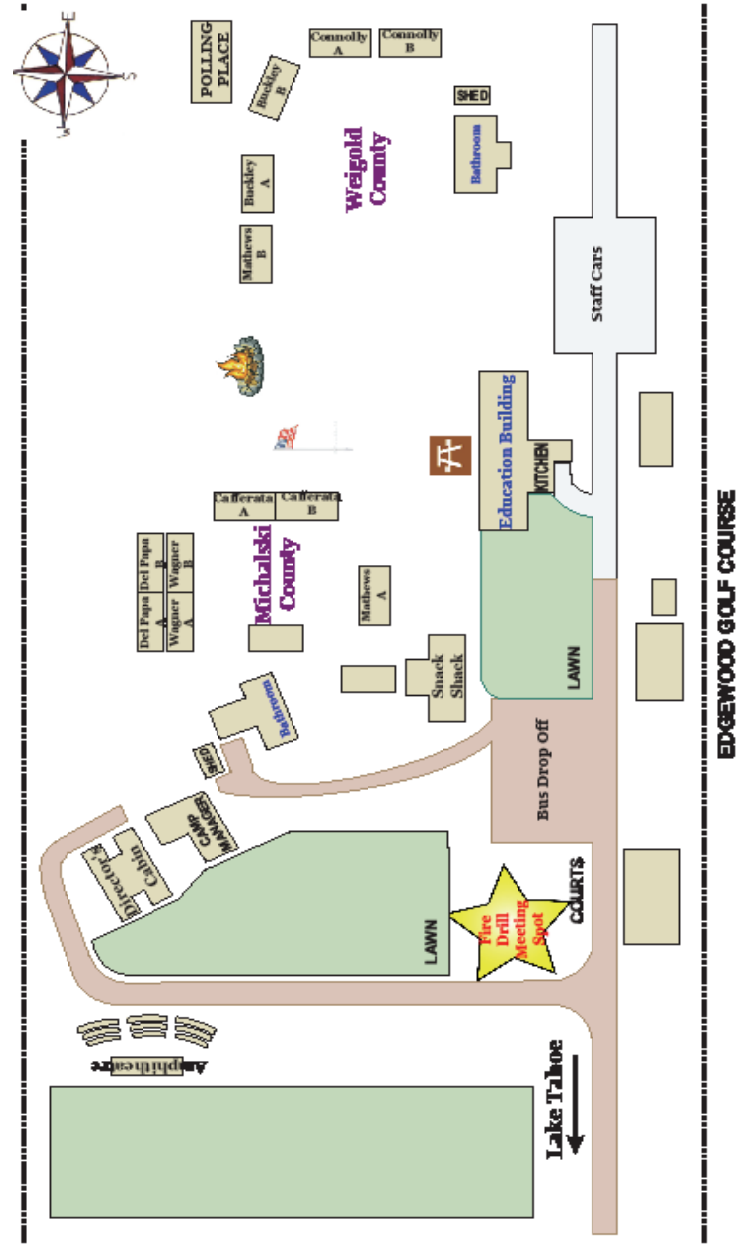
E
S
POLLING PLACE
Buckley B
Connolly A
Connolly B
SHED
Bathroom
Weigold County
Buckley A
Mathews B
Staff Cars
Education Building
KITCHEN
Cafferata A
Cafferata B
Michalski County
Del Papa A
Del Papa B
Wagner A
Wagner B
Mathews A
Snack Shack
LAWN
Bathroom
SHED
Bus Drop Off
CAMP MANAGER
Director's Cabin
LAWN
Fire Drill Meeting Spot
COURTS
Amphitheatre
Lake Tahoe
EDGEWOOD GOLF COURSE